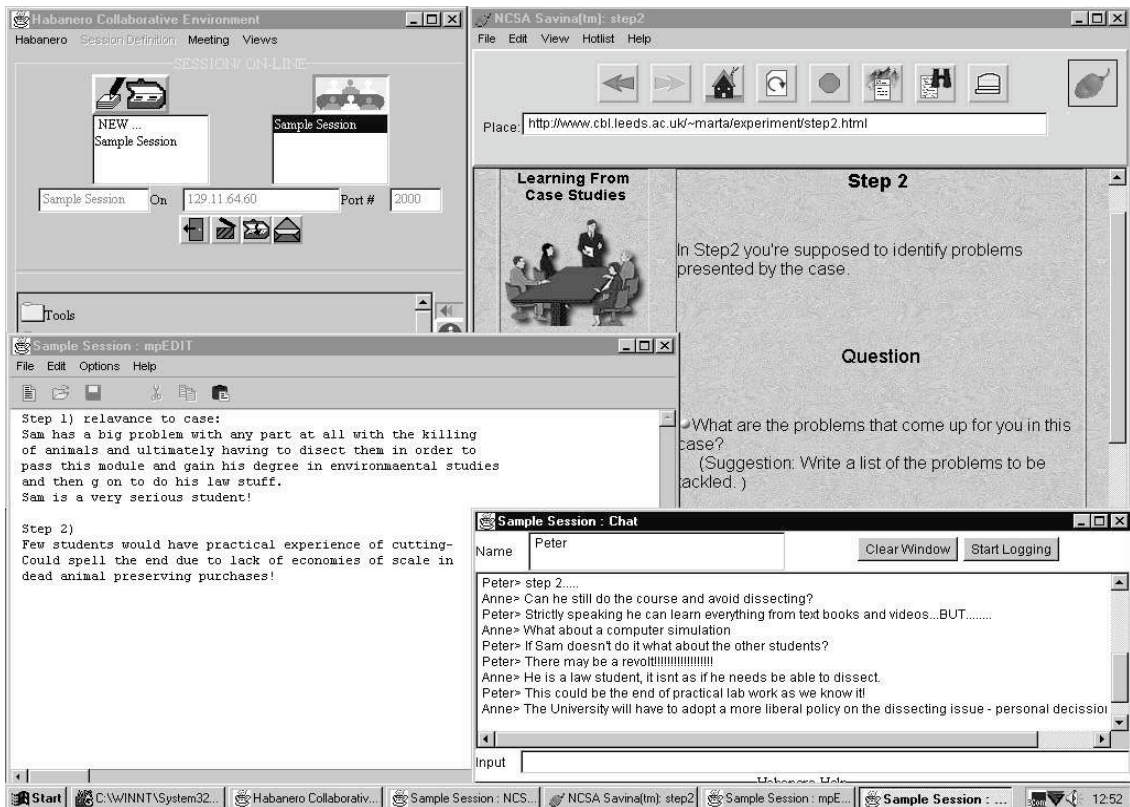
Habanero Collaborative Environment

Habanero Session Definition Meeting Views

SESSION/ ON-LINE

NEW ...
Sample Session

Sample Session

Sample Session On 129.11.64.60 Port # 2000

Tools

NCSA Savina(tm): step2

File Edit View Hotlist Help

Place: http://www.cbl.leeds.ac.uk/~marta/experiment/step2.html

Learning From Case Studies

Step 2

In Step2 you're supposed to identify problems presented by the case.

Question

What are the problems that come up for you in this case?
(Suggestion: Write a list of the problems to be tackled. )

Sample Session : mpEDIT

File Edit Options Help

Step 1) relavance to case:
Sam has a big problem with any part at all with the killing of animals and ultimately having to disect them in order to pass this module and gain his degree in environmaental studies and then g on to do his law stuff.
Sam is a very serious student!

Step 2)
Few students would have practical experience of cutting-
Could spell the end due to lack of economies of scale in dead animal preserving purchases!

Sample Session : Chat

Name Peter

Clear Window Start Logging

Peter> step 2.....
Anne> Can he still do the course and avoid dissecting?
Peter> Strictly speaking he can learn everything from text books and videos...BUT........
Anne> What about a computer simulation
Peter> If Sam doesn't do it what about the other students?
Peter> There may be a revolt!!!!!!!!!!!!!!!!
Anne> He is a law student, it isnt as if he needs be able to dissect.
Peter> This could be the end of practical lab work as we know it!
Anne> The University will have to adopt a more liberal policy on the dissecting issue - personal decissio

Input

Habanero Help

Start C:\WINNT\System32... Habanero Collaborativ... Sample Session : NCS... NCSA Savina(tm): step2 Sample Session : mpE... Sample Session : ... 12:52